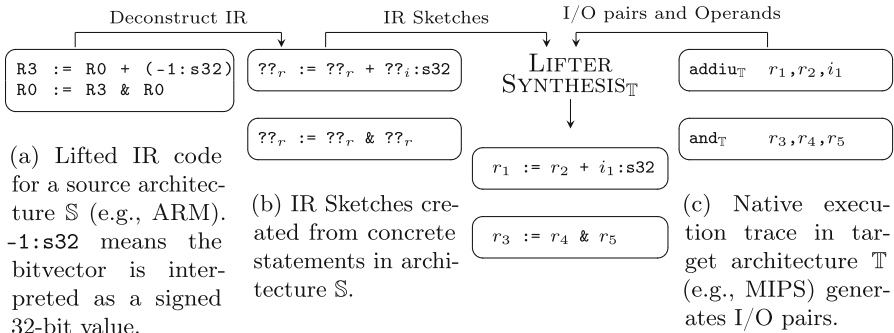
Deconstruct IR

IR Sketches

I/O pairs and Operands

R3 := R0 + (-1:s32)
R0 := R3 & R0

$??_r$ := $??_r$ + $??_i$:s32

$??_r$ := $??_r$ & $??_r$

LIFTER SYNTHESIS$_{\mathbb{T}}$

$r_1$ := $r_2$ + $i_1$:s32

$r_3$ := $r_4$ & $r_5$

addiu$_{\mathbb{T}}$ $r_1, r_2, i_1$

and$_{\mathbb{T}}$ $r_3, r_4, r_5$

(a) Lifted IR code for a source architecture $\mathbb{S}$ (e.g., ARM). -1:s32 means the bitvector is interpreted as a signed 32-bit value.

(b) IR Sketches created from concrete statements in architecture $\mathbb{S}$.

(c) Native execution trace in target architecture $\mathbb{T}$ (e.g., MIPS) generates I/O pairs.